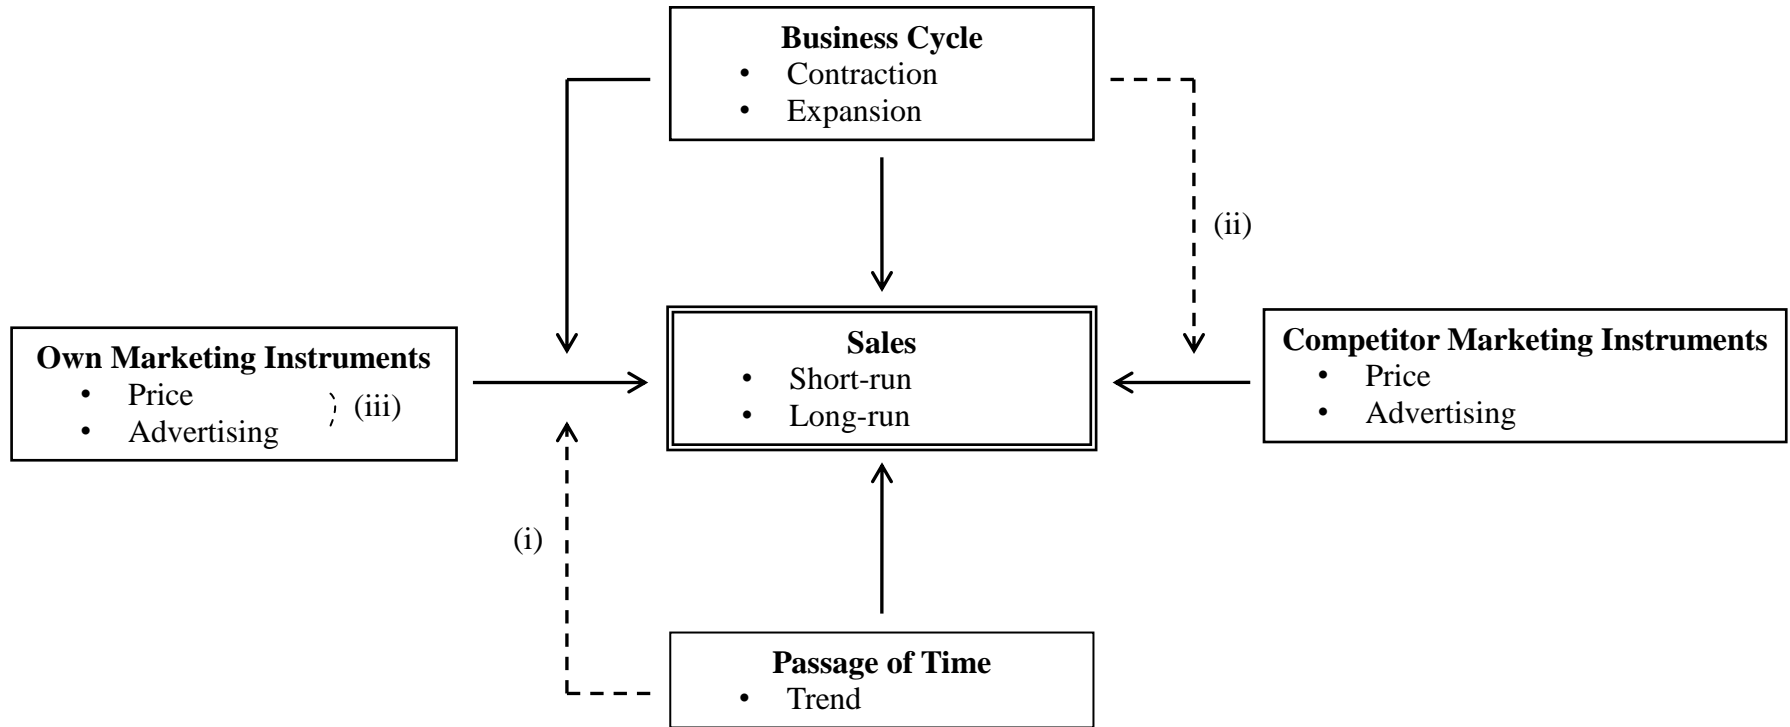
**Business Cycle**
- Contraction
- Expansion

(ii)

**Own Marketing Instruments**
- Price
- Advertising

(iii)

**Sales**
- Short-run
- Long-run

**Competitor Marketing Instruments**
- Price
- Advertising

(i)

**Passage of Time**
- Trend